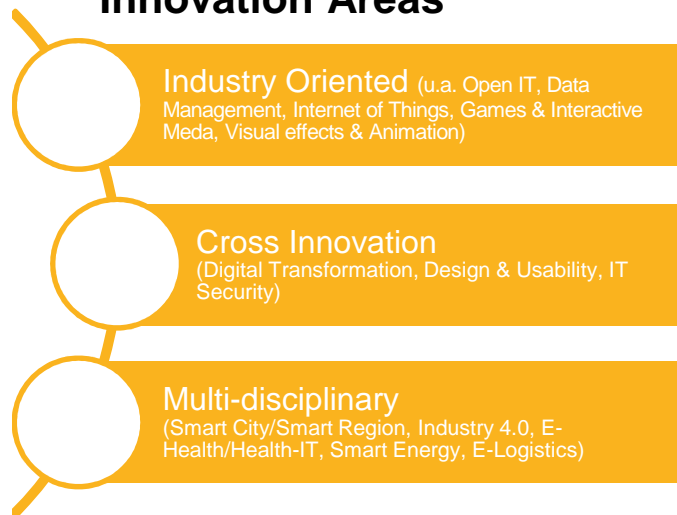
Innovation Areas

Industry Oriented (u.a. Open IT, Data Management, Internet of Things, Games & Interactive Meda, Visual effects & Animation)

Cross Innovation
(Digital Transformation, Design & Usability, IT Security)

Multi-disciplinary
(Smart City/Smart Region, Industry 4.0, E-Health/Health-IT, Smart Energy, E-Logistics)